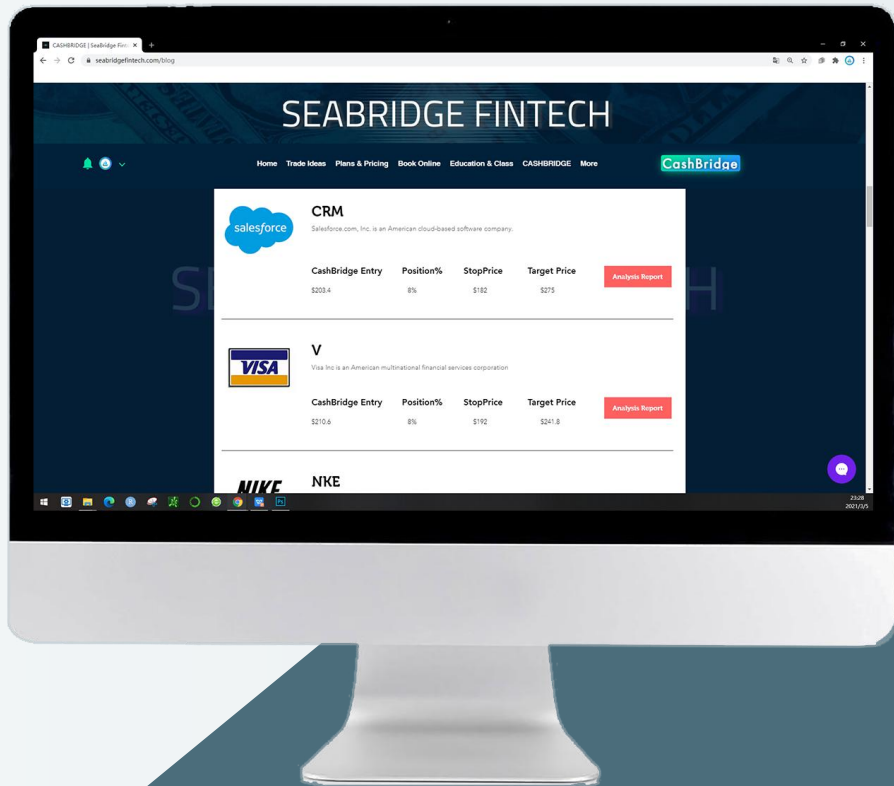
CASHBRIDGE | SeaBridge Fin

seabridgefintech.com/blog

SEABRIDGE FINTECH

Home Trade Ideas Plans & Pricing Book Online Education & Class CASHBRIDGE More

CashBridge

salesforce

CRM

Salesforce.com, Inc. is an American cloud-based software company.

| CashBridge Entry | Position% | StopPrice | Target Price |
|---|---|---|---|
| $208.4 | 8% | $182 | $275 |

Analysis Report

VISA

V

Visa Inc is an American multinational financial services corporation

| CashBridge Entry | Position% | StopPrice | Target Price |
|---|---|---|---|
| $210.6 | 8% | $192 | $241.8 |

Analysis Report

NIKE

NKE

23:28
2021/3/5